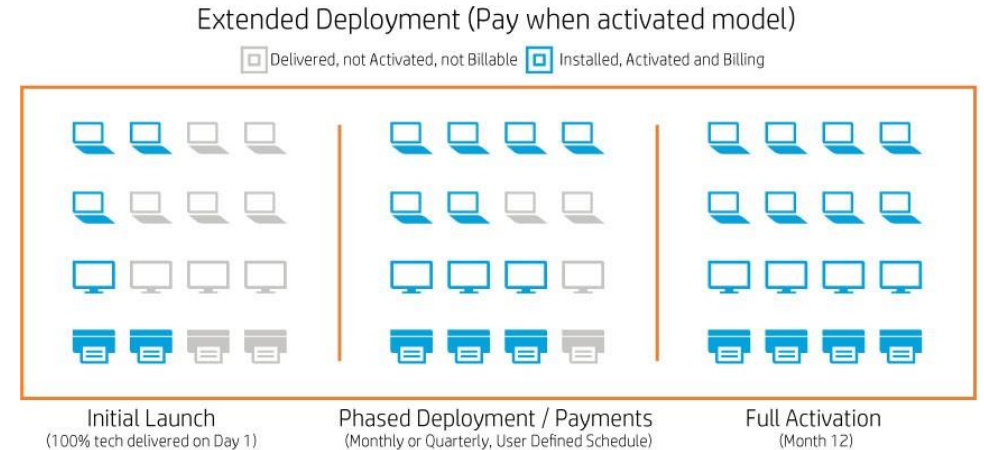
Extended Deployment (Pay when activated model)

Delivered, not Activated, not Billable

Installed, Activated and Billing

Initial Launch
(100% tech delivered on Day 1)

Phased Deployment / Payments
(Monthly or Quarterly, User Defined Schedule)

Full Activation
(Month 12)